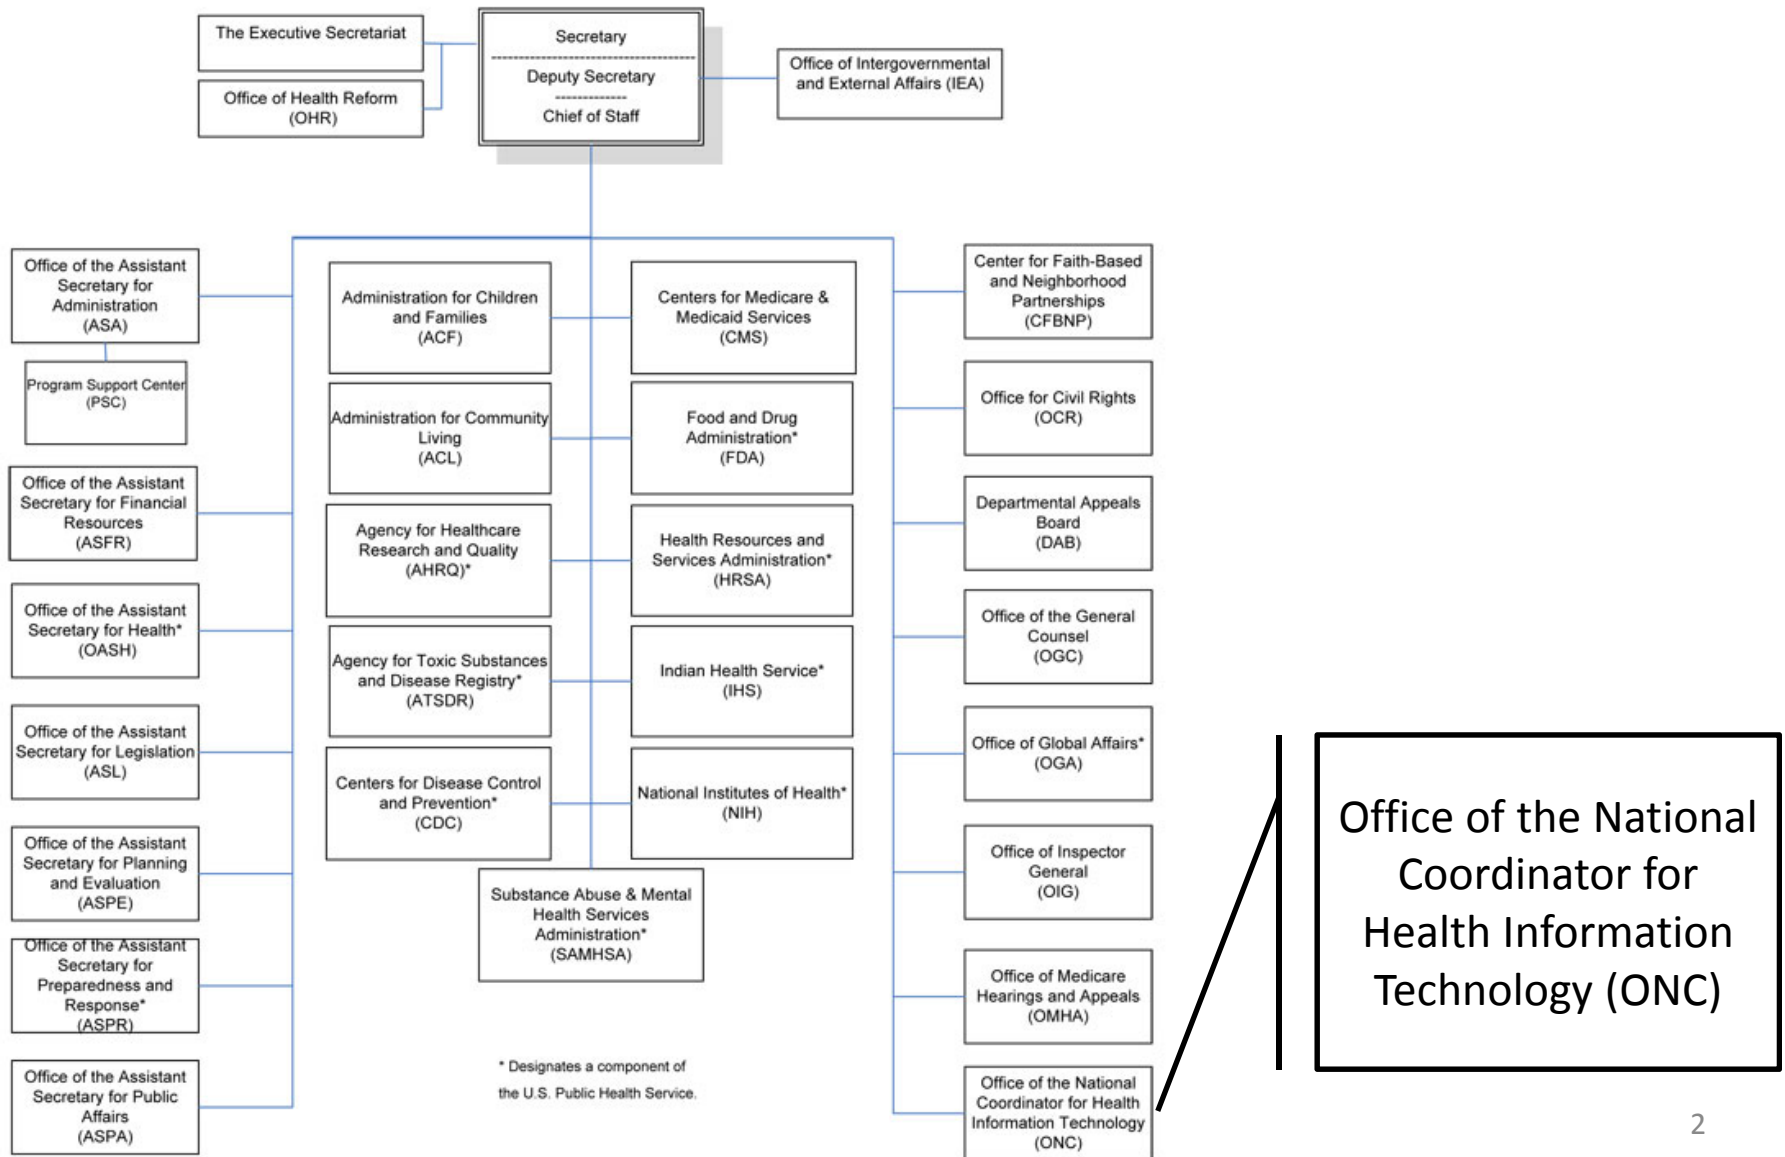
The Executive Secretariat

Office of Health Reform (OHR)

Secretary
Deputy Secretary
Chief of Staff

Office of Intergovernmental and External Affairs (IEA)

Office of the Assistant Secretary for Administration (ASA)

Program Support Center (PSC)

Office of the Assistant Secretary for Financial Resources (ASFR)

Office of the Assistant Secretary for Health* (OASH)

Office of the Assistant Secretary for Legislation (ASL)

Office of the Assistant Secretary for Planning and Evaluation (ASPE)

Office of the Assistant Secretary for Preparedness and Response* (ASPR)

Office of the Assistant Secretary for Public Affairs (ASPA)

Administration for Children and Families (ACF)

Centers for Medicare & Medicaid Services (CMS)

Administration for Community Living (ACL)

Food and Drug Administration* (FDA)

Agency for Healthcare Research and Quality (AHRQ)*

Health Resources and Services Administration* (HRSA)

Agency for Toxic Substances and Disease Registry* (ATSDR)

Indian Health Service* (IHS)

Centers for Disease Control and Prevention* (CDC)

National Institutes of Health* (NIH)

Substance Abuse & Mental Health Services Administration* (SAMHSA)

* Designates a component of the U.S. Public Health Service.

Center for Faith-Based and Neighborhood Partnerships (CFBNP)

Office for Civil Rights (OCR)

Departmental Appeals Board (DAB)

Office of the General Counsel (OGC)

Office of Global Affairs* (OGA)

Office of Inspector General (OIG)

Office of Medicare Hearings and Appeals (OMHA)

Office of the National Coordinator for Health Information Technology (ONC)

Office of the National Coordinator for Health Information Technology (ONC)

2